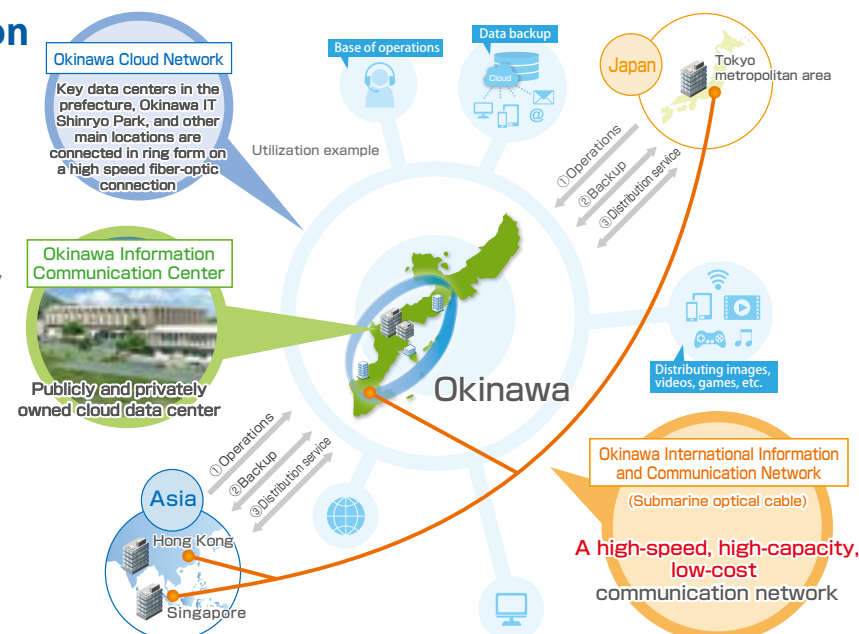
on

Okinawa Cloud Network

Key data centers in the prefecture, Okinawa IT Shinryo Park, and other main locations are connected in ring form on a high speed fiber-optic connection

Utilization example

Base of operations

Data backup

Cloud

Japan

Tokyo metropolitan area

①Operations
②Backup
③Distribution service

Okinawa Information Communication Center

Publicly and privately owned cloud data center

Distributing images, videos, games, etc.

Okinawa

①Operations
②Backup
③Distribution service

Asia

Hong Kong

Singapore

Okinawa International Information and Communication Network

(Submarine optical cable)

A high-speed, high-capacity, low-cost communication network